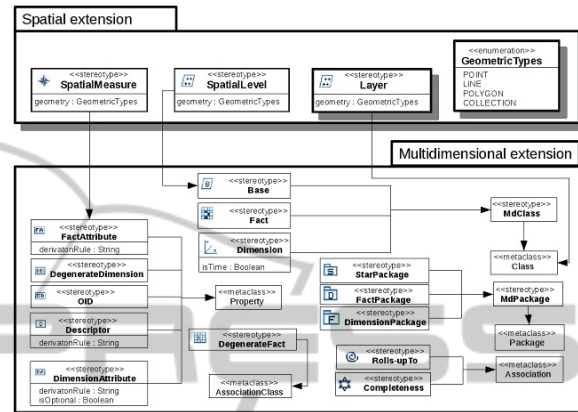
Spatial extension

<<stereotype>>
SpatialMeasure
geometry : GeometricTypes

<<stereotype>>
SpatialLevel
geometry : GeometricTypes

<<stereotype>>
Layer
geometry : GeometricTypes

<<enumeration>>
GeometricTypes
POINT
LINE
POLYGON
COLLECTION

Multidimensional extension

<<stereotype>>
Base

<<stereotype>>
Fact

<<stereotype>>
Dimension
isTime : Boolean

<<stereotype>>
MdClass

<<metaclass>>
Class

<<stereotype>>
FactAttribute
derivatonRule : String

<<stereotype>>
DegenerateDimension

<<stereotype>>
OID

<<metaclass>>
Property

<<stereotype>>
Descriptor
derivatonRule : String

<<stereotype>>
DegenerateFact

<<stereotype>>
DimensionAttribute
derivatonRule : String
isOptional : Boolean

<<metaclass>>
AssociationClass

<<stereotype>>
StarPackage

<<stereotype>>
FactPackage

<<stereotype>>
DimensionPackage

<<stereotype>>
MdPackage

<<metaclass>>
Package

<<stereotype>>
Rolls-upTo

<<stereotype>>
Completeness

<<metaclass>>
Association